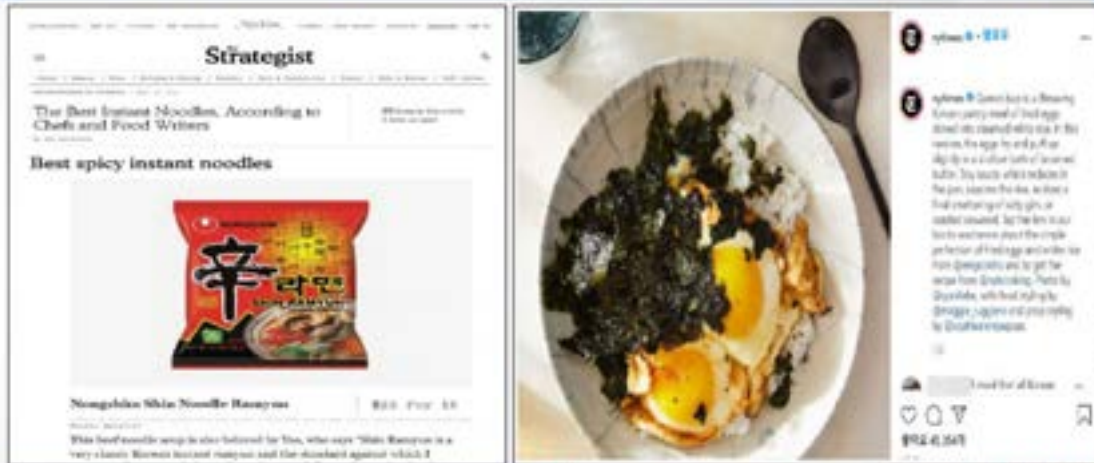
Strategist

The Best Instant Noodles, According to Chefs and Food Writers

Best spicy instant noodles

辛 라면

SHIN RAMYUN

Nongshim Shin Noodle Ramyun

This beef noodle soup is also beloved by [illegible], who says "Shin Ramyun is a very classic Korean instant ramyun and the standard against which I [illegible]

nytimes

nytimes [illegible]

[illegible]